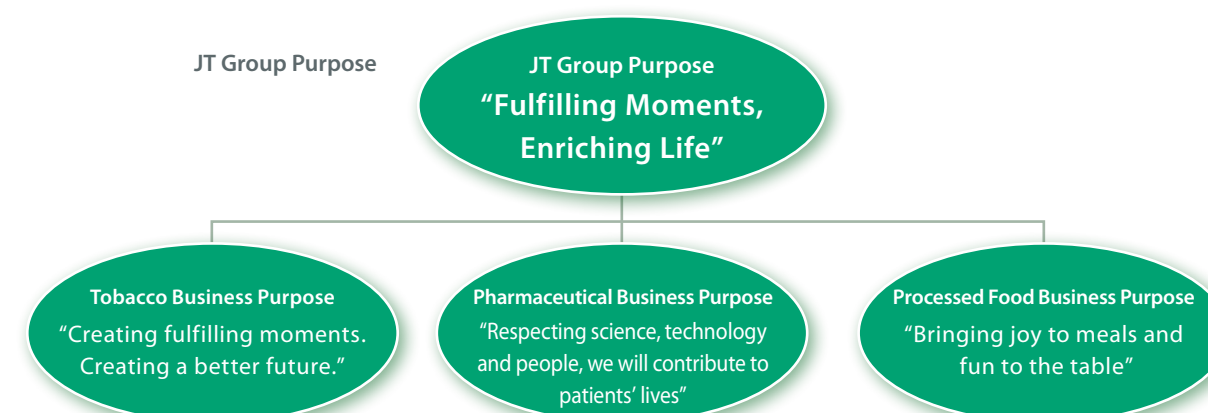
JT Group Purpose

JT Group Purpose
“Fulfilling Moments, Enriching Life”

Tobacco Business Purpose
“Creating fulfilling moments. Creating a better future.”

Pharmaceutical Business Purpose
“Respecting science, technology and people, we will contribute to patients’ lives”

Processed Food Business Purpose
“Bringing joy to meals and fun to the table”